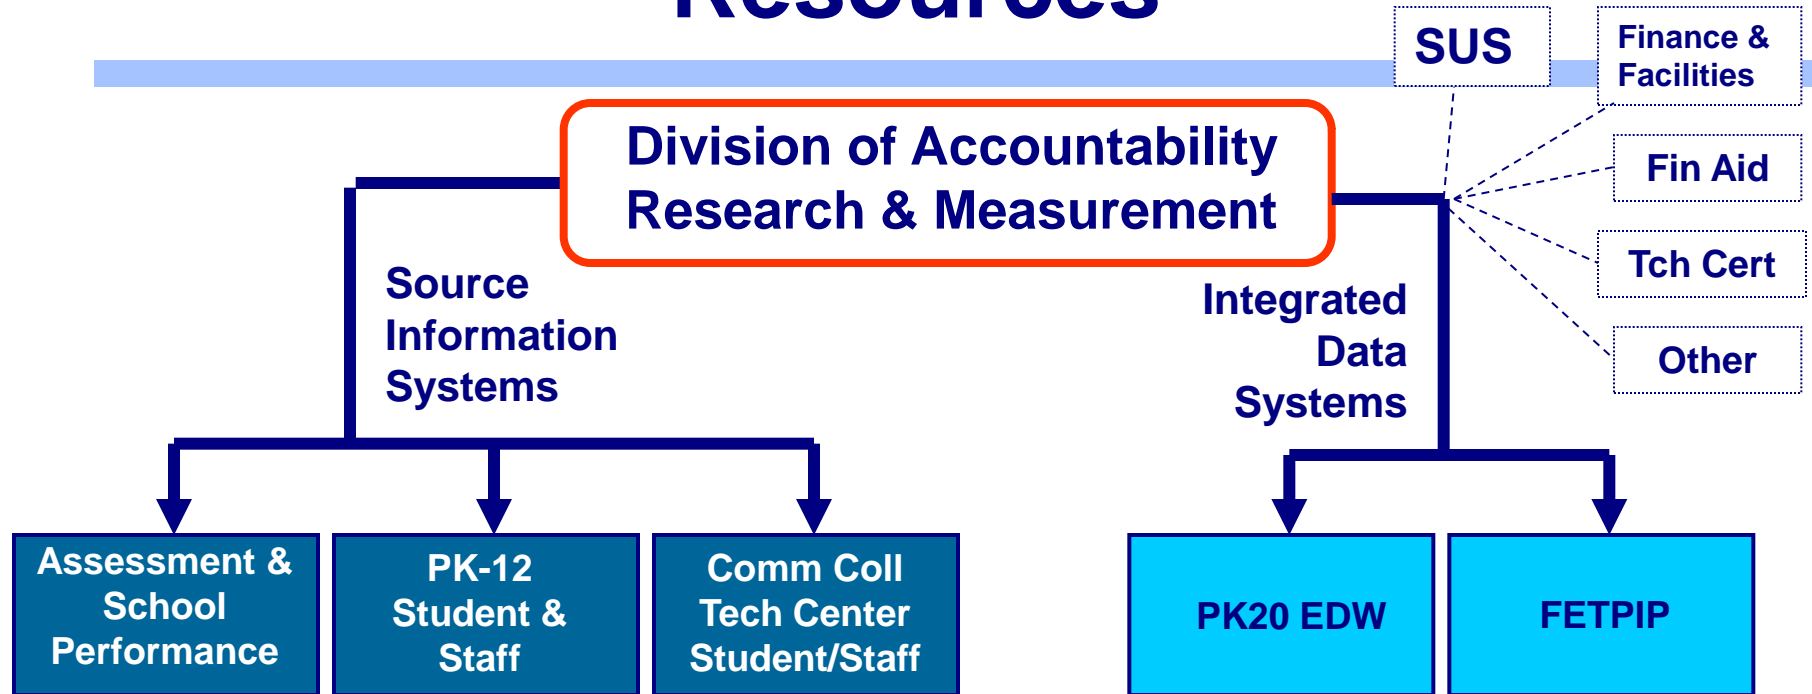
Resources

SUS

Finance & Facilities

Division of Accountability Research & Measurement

Fin Aid

Tch Cert

Other

Source Information Systems

Integrated Data Systems

Assessment & School Performance

PK-12 Student & Staff

Comm Coll Tech Center Student/Staff

PK20 EDW

FETPIP